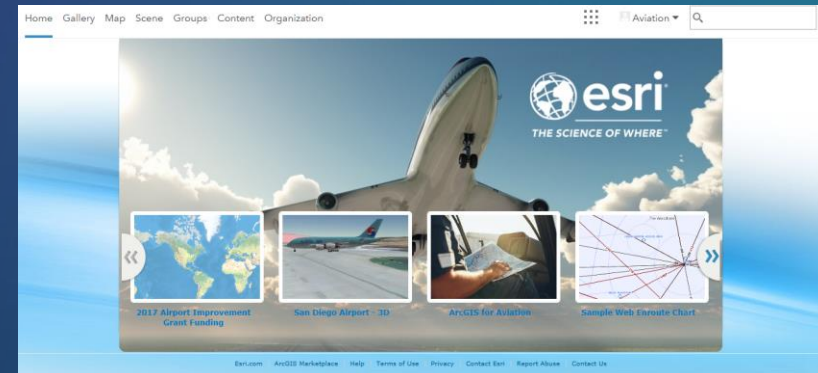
Home Gallery Map Scene Groups Content Organization

Aviation ▾

esri
THE SCIENCE OF WHERE™

«

2017 Airport Improvement Grant Funding

San Diego Airport - 3D

ArcGIS for Aviation

Sample Web Enroute Chart

»

Esri.com ArcGIS Marketplace Help Terms of Use Privacy Contact Esri Report Abuse Contact Us